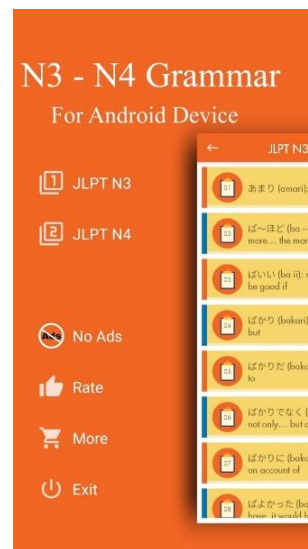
N3 - N4 Grammar
For Android Device

JLPT N3

JLPT N4

Ads No Ads

Rate

More

Exit

JLPT N3

21 あまり (amari):

22 ば～ほど (ba ~ more... the mor

23 ばいい (ba ii): be good if

24 ばかり (bakari) but

25 ばかりだ (baka to

26 ばかりでなく ( not only... but c

27 ばかりに (bak on account of

28 ばよかった (ba have, it would b